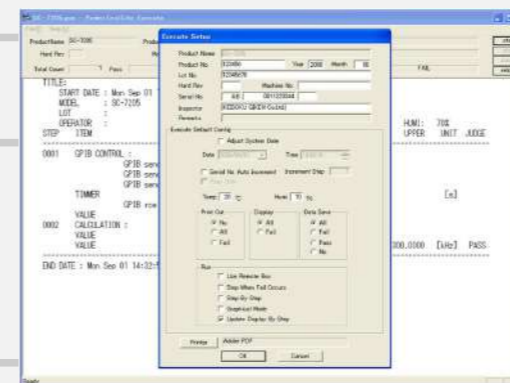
SC - 7205.pse - Power Test Exe Execute

ProductName SC-7205
Hard Rev
Total Count 1 Pass
FAIL

TITLE:
START DATE : Mon Sep 01
MODEL : SC-7205
LOT :
OPERATOR :
STEP ITEM

0001 GPIB CONTROL :
GPIB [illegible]
GPIB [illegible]
GPIB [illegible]
TIMMER
GPIB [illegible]
VALUE
0002 CALCULATION :
VALUE
VALUE

END DATE : Mon Sep 01 14:32:

HUMI: 70%
UPPER UNIT JUDGE
[s]
300.0000 [kHz] PASS

Execute Setup

Product Name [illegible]
Product No. 0234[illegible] Year 2008 Month 10
Lot No. 0234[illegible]
Hard Rev Machine No.
Serial No. A8 0811220044
Inspector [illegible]
Remarks

Execute Default Config
Adjust System Date
Date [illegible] Time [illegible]
Serial No. Auto Increment Increment Step
Temp 25 °c Humi 70 %

Print Out
No
All
Fail

Display
All
Fail

Data Save
All
Fail
Pass
No

Run
Use Remote Box
Stop When Fail Occurs
Step By Step
Graphical Mode
Update Display By Step

Printer Adobe PDF
OK Cancel

Ready